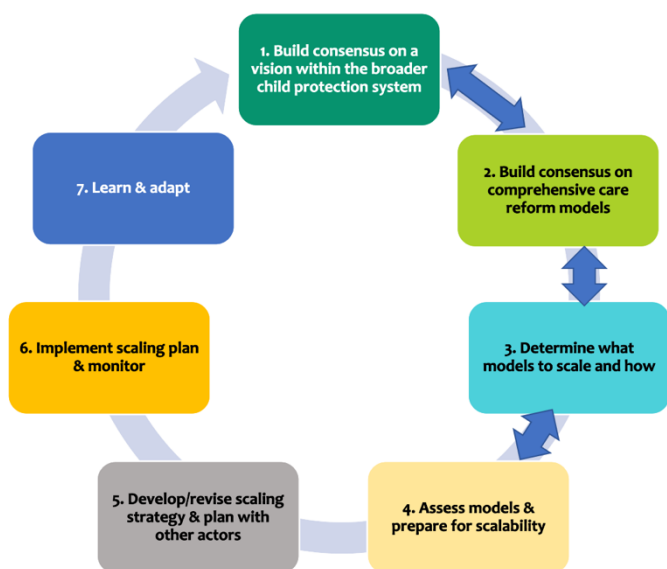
1. Build consensus on a vision within the broader child protection system

2. Build consensus on comprehensive care reform models

3. Determine what models to scale and how

4. Assess models & prepare for scalability

5. Develop/revise scaling strategy & plan with other actors

6. Implement scaling plan & monitor

7. Learn & adapt